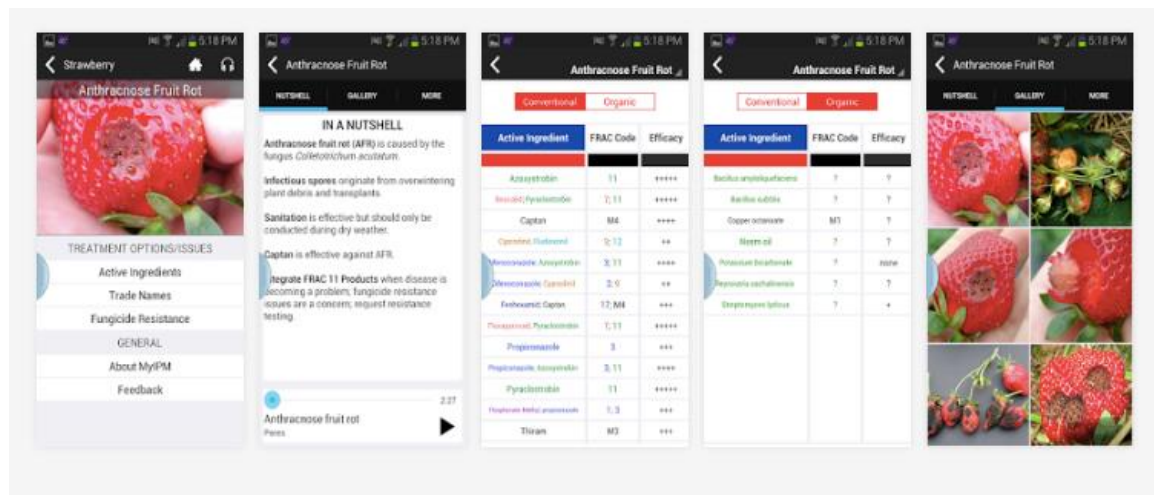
5:18 PM
Strawberry
Anthracnose Fruit Rot
TREATMENT OPTIONS/ISSUES
Active Ingredients
Trade Names
Fungicide Resistance
GENERAL
About MyIPM
Feedback

5:18 PM
Anthracnose Fruit Rot
NUTSHELL GALLERY MORE
IN A NUTSHELL
Anthracnose fruit rot (AFR) is caused by the fungus Colletotrichum acutatum.

Infectious spores originate from overwintering plant debris and transplants.

Sanitation is effective but should only be conducted during dry weather.

Captan is effective against AFR.

Integrate FRAC 11 Products when disease is becoming a problem; fungicide resistance issues are a concern; request resistance testing.

2:27
Anthracnose fruit rot
Peres

5:18 PM
Anthracnose Fruit Rot
Conventional Organic

| Active Ingredient | FRAC Code | Efficacy |
|---|---|---|
| Azoxystrobin | 11 | +++++ |
| Boscalid; Pyraclostrobin | 7; 11 | +++++ |
| Captan | M4 | ++++ |
| Cyprodinil; Fludioxonil | 9; 12 | ++ |
| Difenoconazole; Azoxystrobin | 3; 11 | ++++ |
| Difenoconazole; Cyprodinil | 3; 9 | ++ |
| Fenhexamid; Captan | 17; M4 | +++ |
| Fluopyram; Pyraclostrobin | 7; 11 | +++++ |
| Propiconazole | 3 | +++ |
| Propiconazole; Azoxystrobin | 3; 11 | ++++ |
| Pyraclostrobin | 11 | +++++ |
| Thiophanate Methyl; propiconazole | 1; 3 | +++ |
| Thiram | M3 | +++ |

5:18 PM
Anthracnose Fruit Rot
Conventional Organic

| Active Ingredient | FRAC Code | Efficacy |
|---|---|---|
| Bacillus amyloliquefaciens | ? | ? |
| Bacillus subtilis | ? | ? |
| Copper octanoate | M1 | ? |
| Neem oil | ? | ? |
| Potassium bicarbonate | ? | none |
| Reynoutria sachalinensis | ? | ? |
| Streptomyces lydicus | ? | + |

5:18 PM
Anthracnose Fruit Rot
NUTSHELL GALLERY MORE